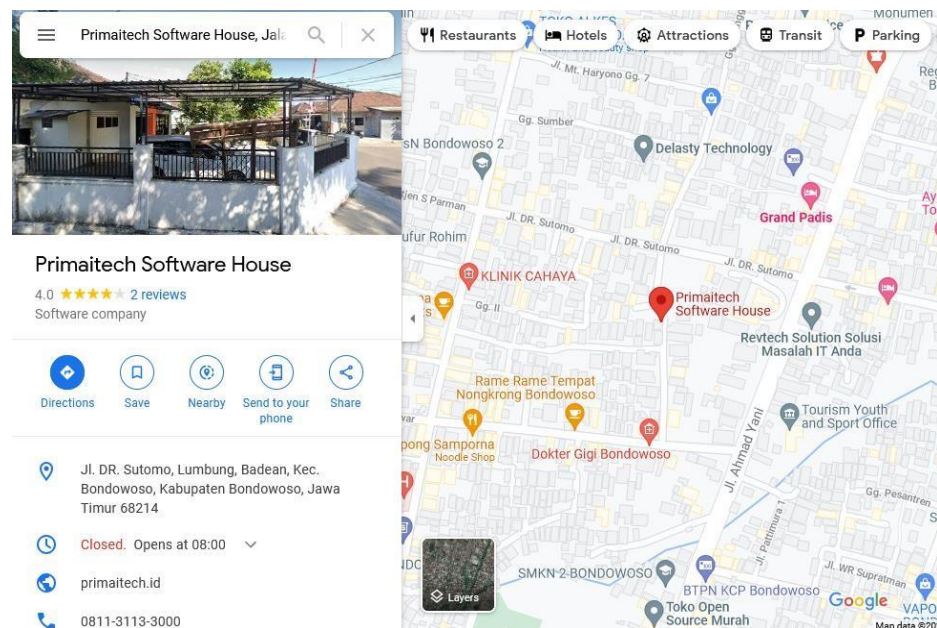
Primaitech Software House, Jala

Restaurants
Hotels
Attractions
Transit
Parking

Primaitech Software House
4.0 ★★★★ 2 reviews
Software company

Directions
Save
Nearby
Send to your phone
Share

Jl. DR. Sutomo, Lumbung, Badean, Kec. Bondowoso, Kabupaten Bondowoso, Jawa Timur 68214

Closed. Opens at 08:00

primaitech.id

0811-3113-3000

TOKO ALKES
Monumen
Jl. Mt. Haryono Gg. 7
Gg. Sumber
SN Bondowoso 2
Delasty Technology
Grand Padis
S Parman
Jl. DR. Sutomo
ufur Rohim
Jl. DR. Sutomo
KLINIK CAHAYA
Jl. DR. Sutomo
Gg. II
Primaitech Software House
Revtech Solution Solusi Masalah IT Anda
Rame Rame Tempat Nongkrong Bondowoso
Tourism Youth and Sport Office
Jl. Ahmad Yani
pong Samporna Noodle Shop
Dokter Gigi Bondowoso
Gg. Pesantren
Jl. Pattimura
Layers
SMKN 2 BONDOWOSO
Jl. WR Supratman
BTPN KCP Bondowoso
Toko Open Source Murah
Google
VAPO
Map data ©20